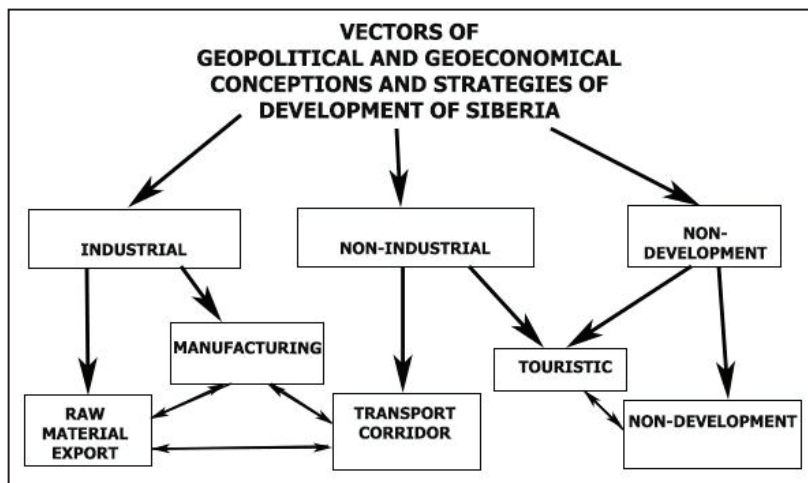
VECTORS OF GEOPOLITICAL AND GEOECONOMICAL CONCEPTIONS AND STRATEGIES OF DEVELOPMENT OF SIBERIA

INDUSTRIAL

NON-INDUSTRIAL

NON-DEVELOPMENT

MANUFACTURING

TOURISTIC

RAW MATERIAL EXPORT

TRANSPORT CORRIDOR

NON-DEVELOPMENT